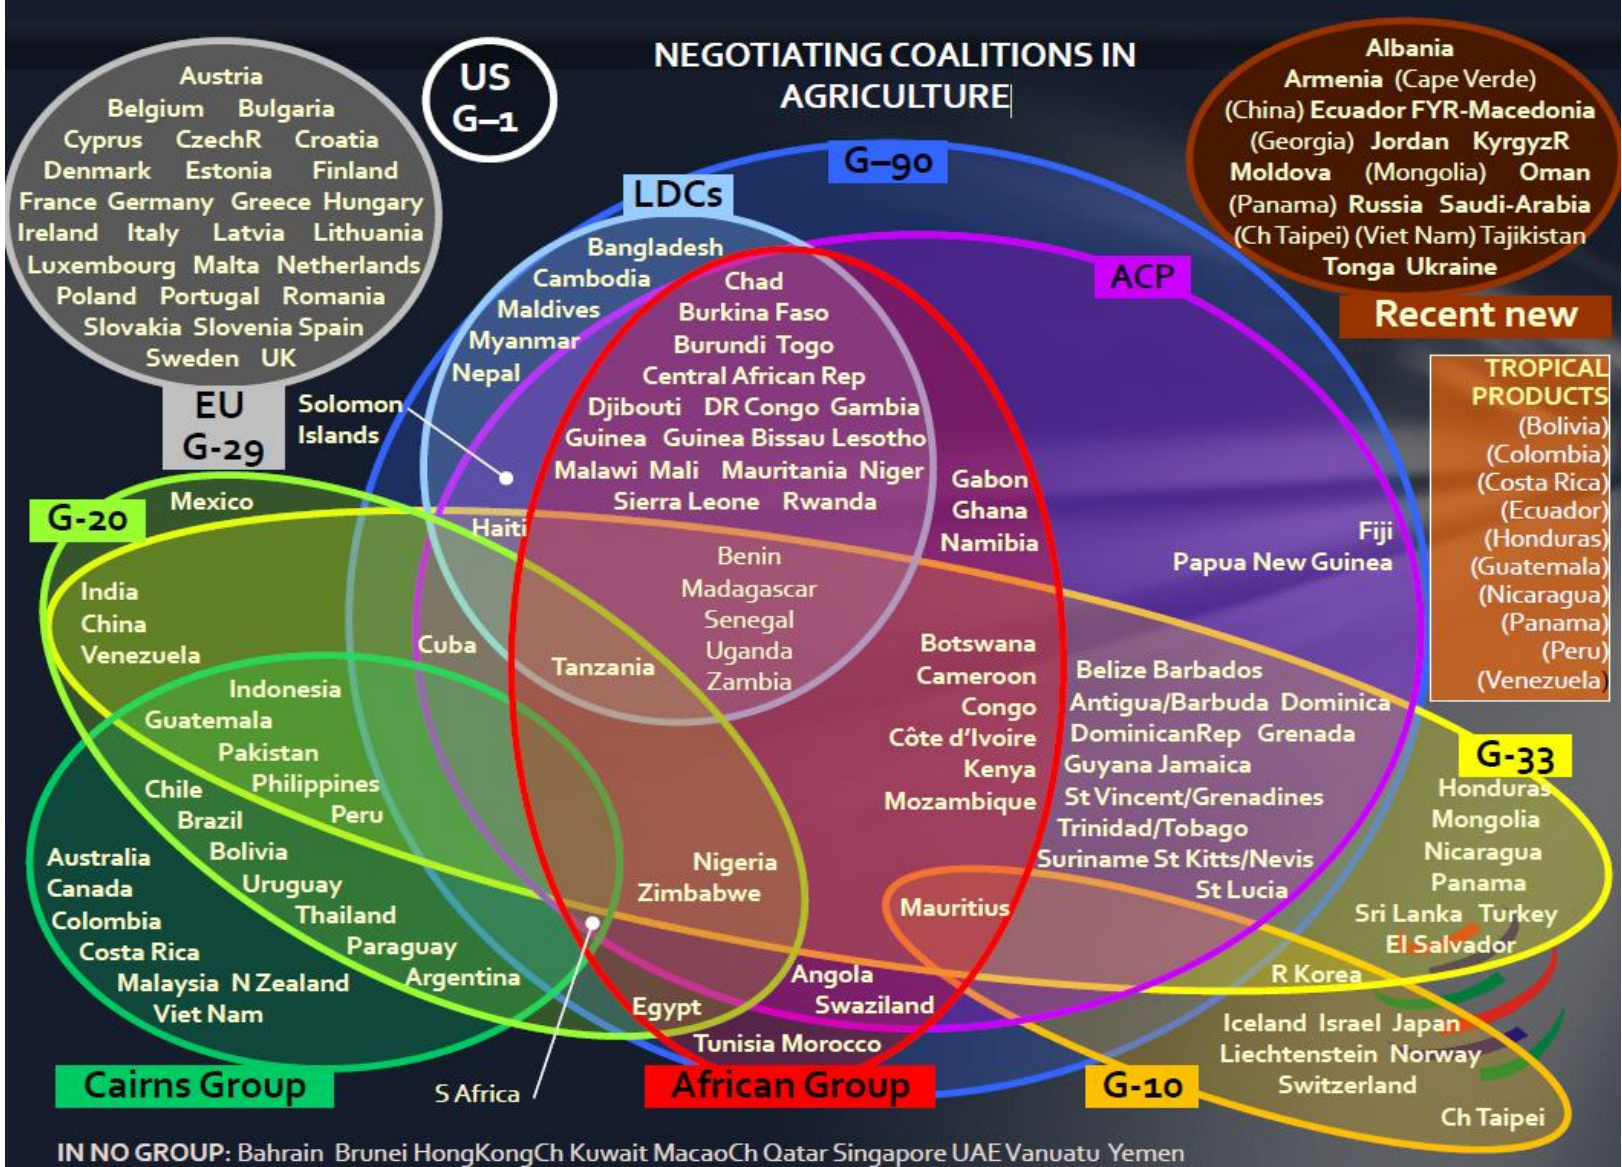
NEGOTIATING COALITIONS IN AGRICULTURE

US
G–1

Austria
Belgium Bulgaria
Cyprus CzechR Croatia
Denmark Estonia Finland
France Germany Greece Hungary
Ireland Italy Latvia Lithuania
Luxembourg Malta Netherlands
Poland Portugal Romania
Slovakia Slovenia Spain
Sweden UK

EU
G-29

Albania
Armenia (Cape Verde)
(China) Ecuador FYR-Macedonia
(Georgia) Jordan KyrgyzR
Moldova (Mongolia) Oman
(Panama) Russia Saudi-Arabia
(Ch Taipei) (Viet Nam) Tajikistan
Tonga Ukraine

Recent new

TROPICAL PRODUCTS
(Bolivia)
(Colombia)
(Costa Rica)
(Ecuador)
(Honduras)
(Guatemala)
(Nicaragua)
(Panama)
(Peru)
(Venezuela)

G–90

LDCs

ACP

Bangladesh
Cambodia
Maldives
Myanmar
Nepal

Chad
Burkina Faso
Burundi Togo
Central African Rep
Djibouti DR Congo Gambia
Guinea Guinea Bissau Lesotho
Malawi Mali Mauritania Niger
Sierra Leone Rwanda

Solomon Islands

Gabon
Ghana
Namibia

Fiji
Papua New Guinea

G-20

Mexico

Haiti

India
China
Venezuela

Benin
Madagascar
Senegal
Uganda
Zambia

Cuba

Tanzania

Botswana
Cameroon
Congo
Côte d'Ivoire
Kenya
Mozambique

Belize Barbados
Antigua/Barbuda Dominica
DominicanRep Grenada
Guyana Jamaica
St Vincent/Grenadines
Trinidad/Tobago
Suriname St Kitts/Nevis
St Lucia

G-33

Honduras
Mongolia
Nicaragua
Panama
Sri Lanka Turkey
El Salvador

Indonesia
Guatemala
Pakistan
Philippines
Peru

Chile
Brazil
Bolivia
Uruguay
Thailand
Paraguay
Argentina

Australia
Canada
Colombia
Costa Rica
Malaysia N Zealand
Viet Nam

Nigeria
Zimbabwe

Mauritius

R Korea

Angola
Swaziland

Egypt

Tunisia Morocco

Iceland Israel Japan
Liechtenstein Norway
Switzerland
Ch Taipei

Cairns Group

S Africa

African Group

G-10

IN NO GROUP: Bahrain Brunei HongKongCh Kuwait MacaoCh Qatar Singapore UAE Vanuatu Yemen